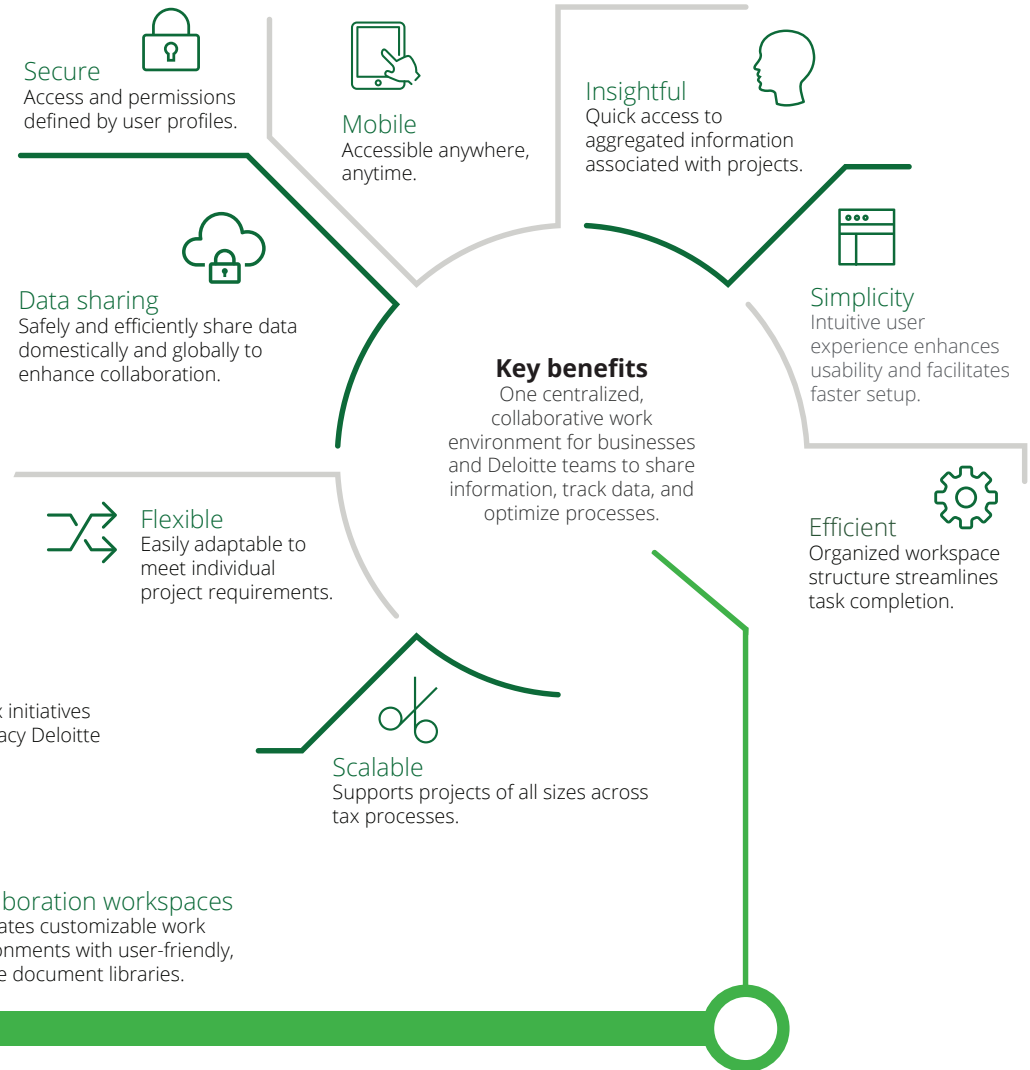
Secure
Access and permissions defined by user profiles.

Mobile
Accessible anywhere, anytime.

Insightful
Quick access to aggregated information associated with projects.

Data sharing
Safely and efficiently share data domestically and globally to enhance collaboration.

Simplicity
Intuitive user experience enhances usability and facilitates faster setup.

Key benefits
One centralized, collaborative work environment for businesses and Deloitte teams to share information, track data, and optimize processes.

Flexible
Easily adaptable to meet individual project requirements.

Efficient
Organized workspace structure streamlines task completion.

k initiatives
acy Deloitte

Scalable
Supports projects of all sizes across tax processes.

boration workspaces
ates customizable work
onments with user-friendly,
e document libraries.